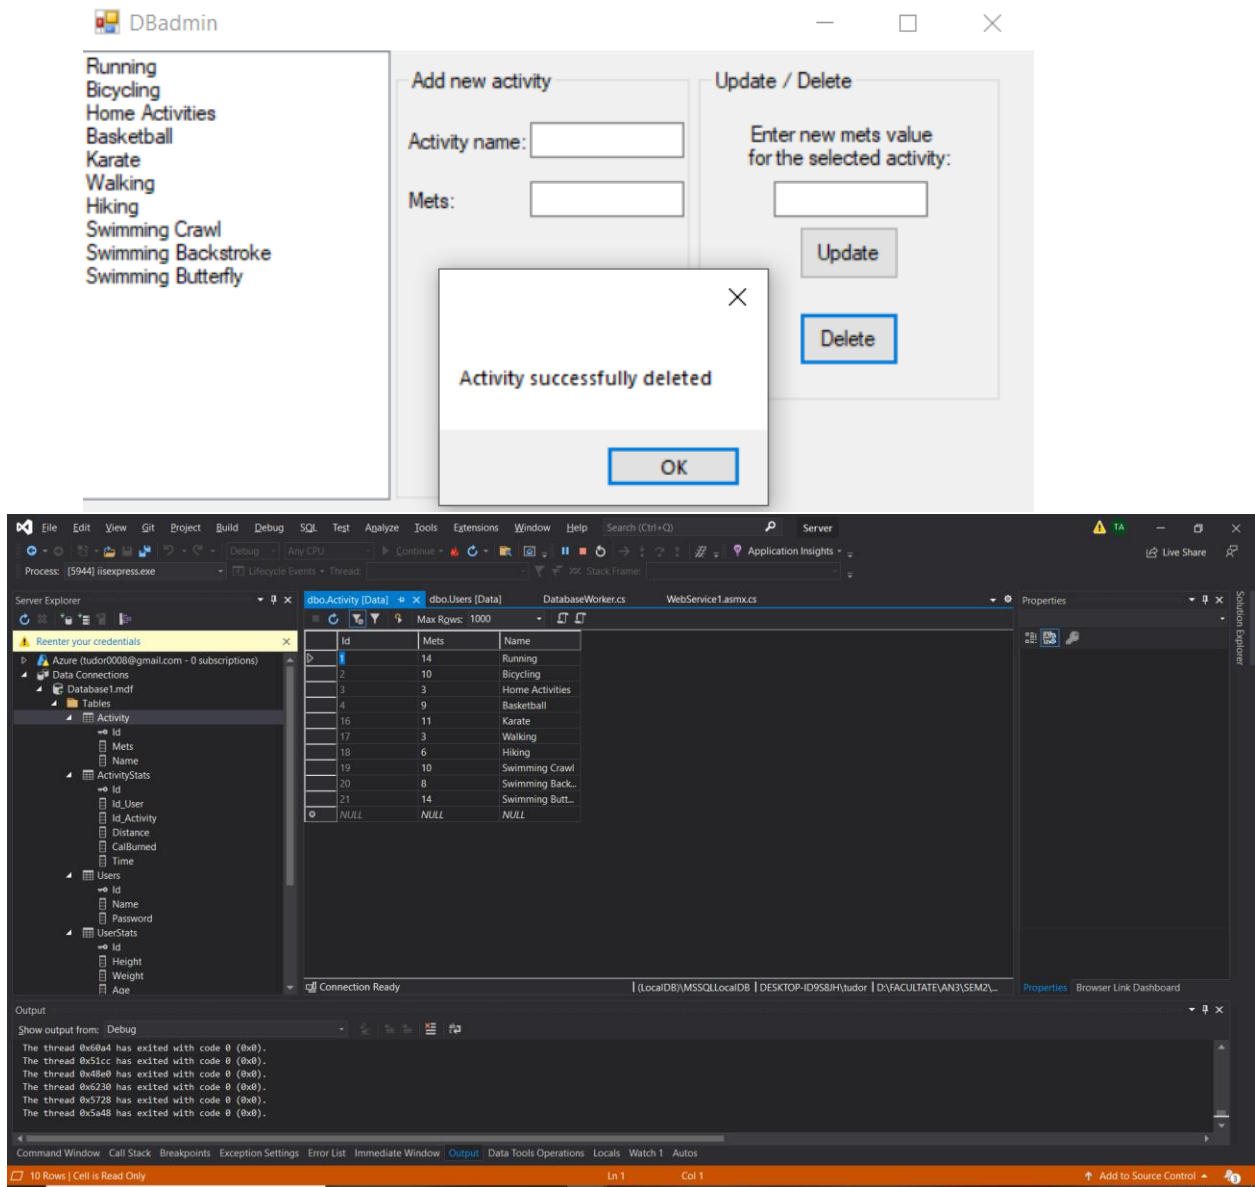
DBadmin

Running
Bicycling
Home Activities
Basketball
Karate
Walking
Hiking
Swimming Crawl
Swimming Backstroke
Swimming Butterfly

Add new activity

Activity name:

Mets:

Update / Delete

Enter new mets value for the selected activity:

Update

Delete

Activity successfully deleted

OK

File Edit View Git Project Build Debug SQL Test Analyze Tools Extensions Window Help Search (Ctrl+Q) Server

TA

Live Share

Debug Any CPU Continue Application Insights

Process: [5944] iisexpress.exe Lifecycle Events Thread: Stack Frame:

Server Explorer

Reenter your credentials

Azure (tudor0008@gmail.com - 0 subscriptions)
Data Connections
Database1.mdf
Tables
Activity
Id
Mets
Name
ActivityStats
Id
Id_User
Id_Activity
Distance
CalBurned
Time
Users
Id
Name
Password
UserStats
Id
Height
Weight
Age

dbo.Activity [Data] dbo.Users [Data] DatabaseWorker.cs WebService1.asmx.cs

Max Rows: 1000

| Id | Mets | Name |
|---|---|---|
| 1 | 14 | Running |
| 2 | 10 | Bicycling |
| 3 | 3 | Home Activities |
| 4 | 9 | Basketball |
| 16 | 11 | Karate |
| 17 | 3 | Walking |
| 18 | 6 | Hiking |
| 19 | 10 | Swimming Crawl |
| 20 | 8 | Swimming Back... |
| 21 | 14 | Swimming Butt... |
| NULL | NULL | NULL |

Connection Ready | (LocalDB)\MSSQLLocalDB | DESKTOP-ID9S8JH\tudor | D:\FACULTATE\AN3\SEM2\...

Properties

Solution Explorer

Properties Browser Link Dashboard

Output

Show output from: Debug

The thread 0x60a4 has exited with code 0 (0x0).
The thread 0x51cc has exited with code 0 (0x0).
The thread 0x48e0 has exited with code 0 (0x0).
The thread 0x6230 has exited with code 0 (0x0).
The thread 0x5728 has exited with code 0 (0x0).
The thread 0x5a48 has exited with code 0 (0x0).

Command Window Call Stack Breakpoints Exception Settings Error List Immediate Window Output Data Tools Operations Locals Watch 1 Autos

10 Rows | Cell is Read Only Ln 1 Col 1 Add to Source Control